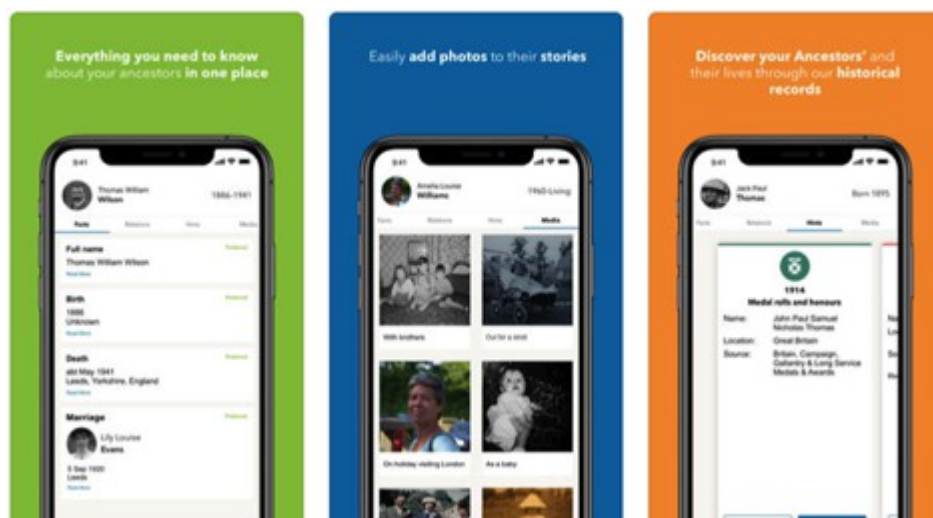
Everything you need to know about your ancestors in one place

9:41

Thomas William Wilson

1886-1941

Facts Relations Hints Media

Full name
Thomas William Wilson
Read More

Birth
1886
Unknown
Read More

Death
abt May 1941
Leeds, Yorkshire, England
Read More

Marriage
Lily Louise Evans
5 Sep 1920
Leeds
Read More

Easily add photos to their stories

9:41

Amelia Louise Williams

1960-Living

Facts Relations Hints Media

With brothers

Out for a stroll

On holiday visiting London

As a baby

Discover your Ancestors' and their lives through our historical records

9:41

Jack Paul Thomas

Born 1895

Facts Relations Hints Media

1914
Medal rolls and honours

Name: John Paul Samuel Nicholas Thomas
Location: Great Britain
Source: Britain, Campaign, Gallantry & Long Service Medals & Awards